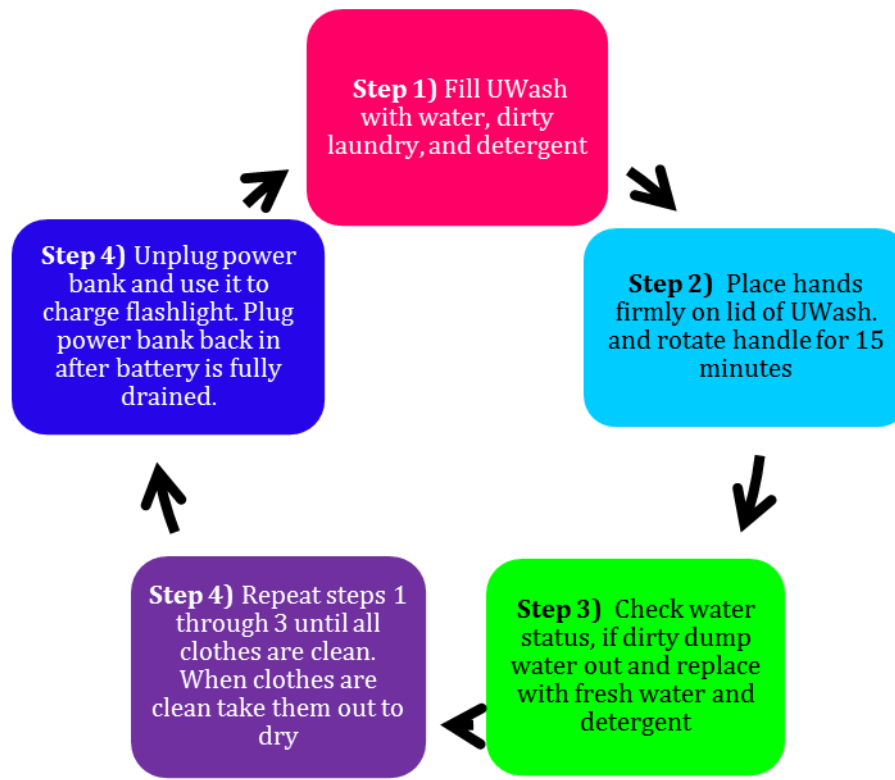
**Step 1)** Fill UWash with water, dirty laundry, and detergent

**Step 2)** Place hands firmly on lid of UWash. and rotate handle for 15 minutes

**Step 3)** Check water status, if dirty dump water out and replace with fresh water and detergent

**Step 4)** Repeat steps 1 through 3 until all clothes are clean. When clothes are clean take them out to dry

**Step 4)** Unplug power bank and use it to charge flashlight. Plug power bank back in after battery is fully drained.